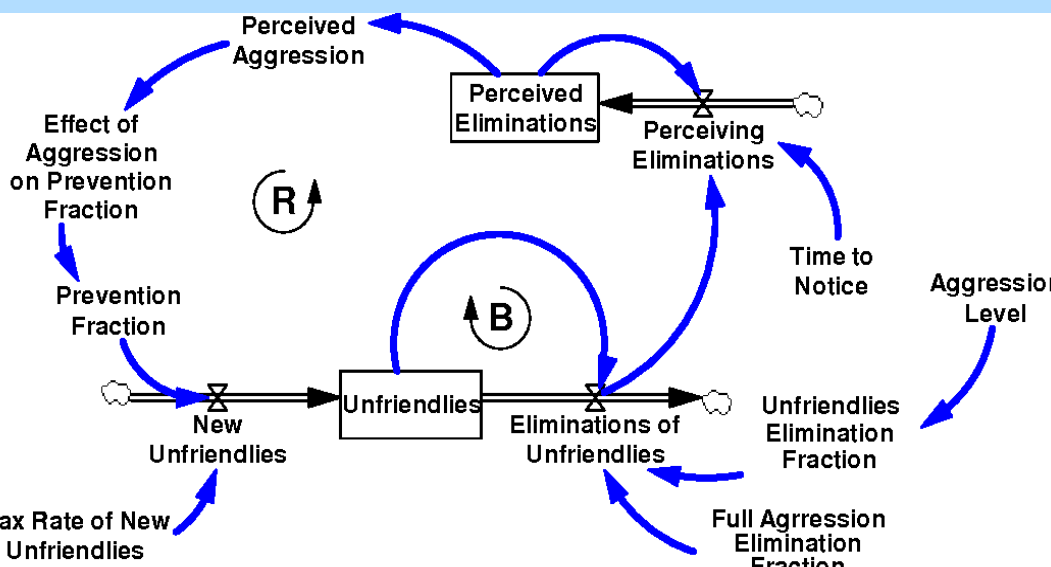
Perceived Aggression

Perceived Eliminations

Perceiving Eliminations

Effect of Aggression on Prevention Fraction

R

Time to Notice

Aggressio Level

Prevention Fraction

B

Unfriendlies

New Unfriendlies

Eliminations of Unfriendlies

Unfriendlies Elimination Fraction

ax Rate of New Unfriendlies

Full Agrression Elimination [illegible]